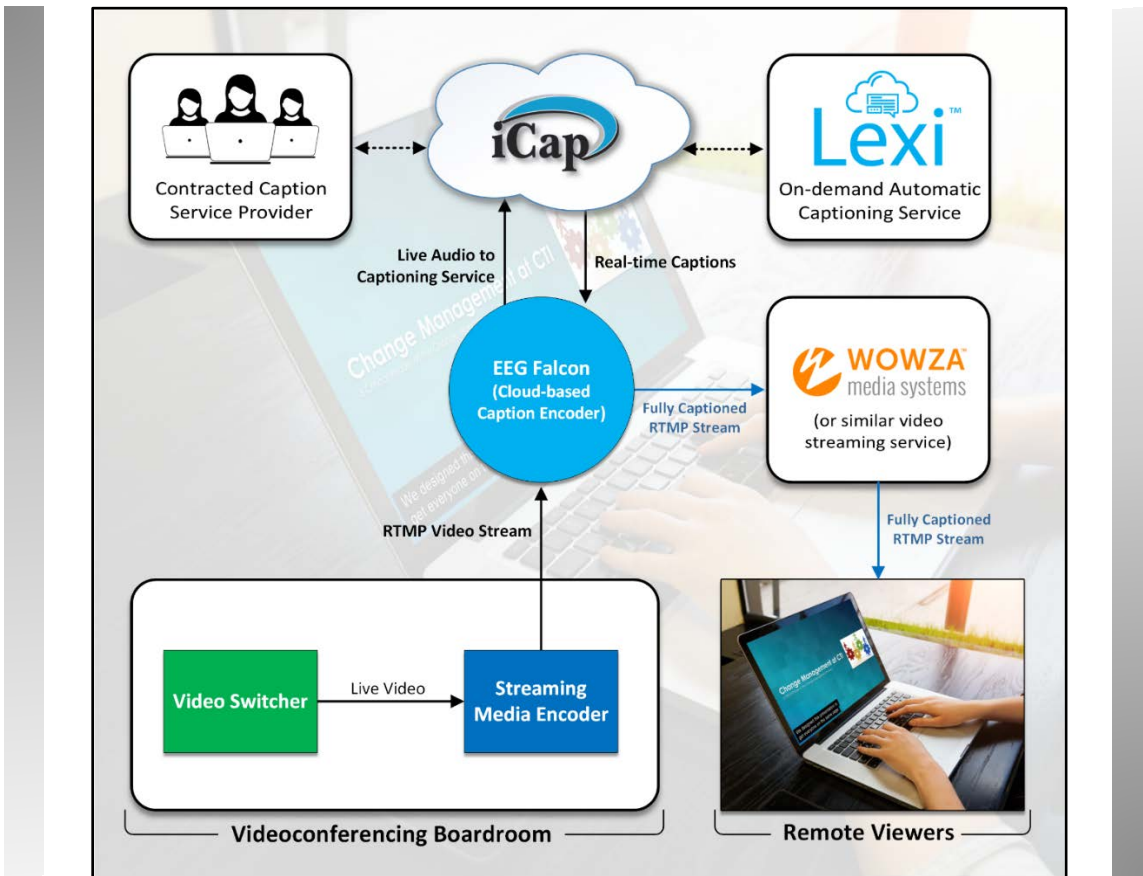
Contracted Caption Service Provider

iCap

Lexi™

On-demand Automatic Captioning Service

Live Audio to Captioning Service

Real-time Captions

EEG Falcon (Cloud-based Caption Encoder)

Fully Captioned RTMP Stream

WOWZA™ media systems

(or similar video streaming service)

Fully Captioned RTMP Stream

RTMP Video Stream

Video Switcher

Live Video

Streaming Media Encoder

Change Management at CTI

Videoconferencing Boardroom

Remote Viewers